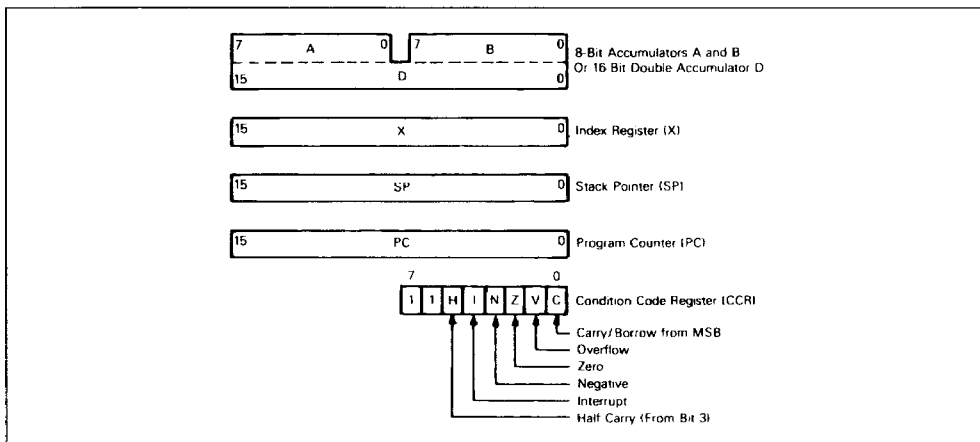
7 A 0 7 B 0
15 D 0

8-Bit Accumulators A and B
Or 16 Bit Double Accumulator D

15 X 0 Index Register (X)

15 SP 0 Stack Pointer (SP)

15 PC 0 Program Counter (PC)

7 0
1 1 H I N Z V C Condition Code Register (CCR)

Carry/Borrow from MSB
Overflow
Zero
Negative
Interrupt
Half Carry (From Bit 3)